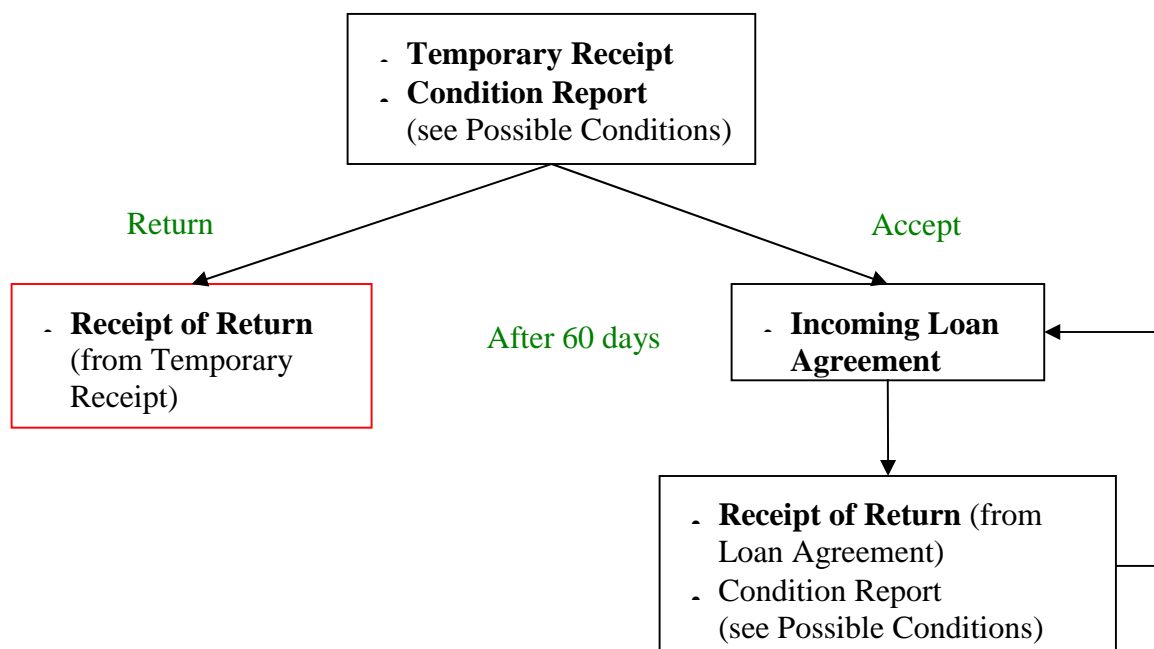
- **Temporary Receipt**
- **Condition Report** (see Possible Conditions)

Return

Accept

- **Receipt of Return** (from Temporary Receipt)

After 60 days

- **Incoming Loan Agreement**

- **Receipt of Return** (from Loan Agreement)
- Condition Report (see Possible Conditions)